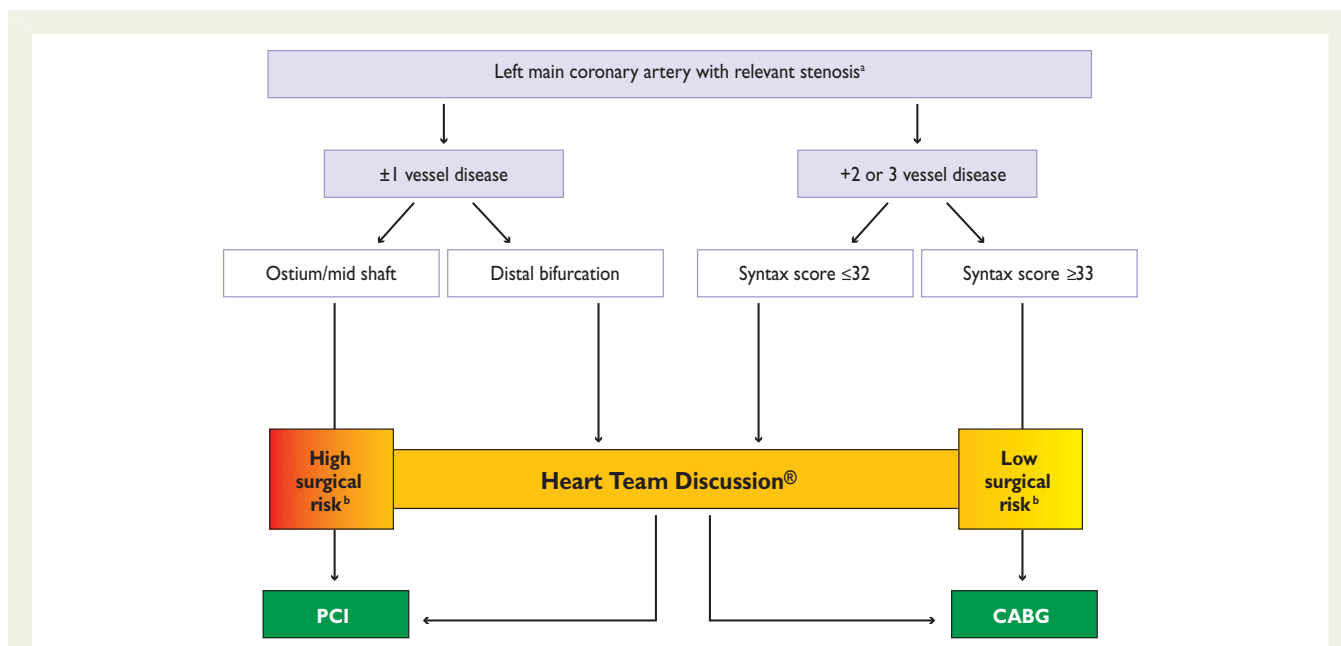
Left main coronary artery with relevant stenosis$^{a}$

±1 vessel disease

+2 or 3 vessel disease

Ostium/mid shaft

Distal bifurcation

Syntax score ≤32

Syntax score ≥33

High surgical risk$^{b}$

Heart Team Discussion®

Low surgical risk$^{b}$

PCI

CABG